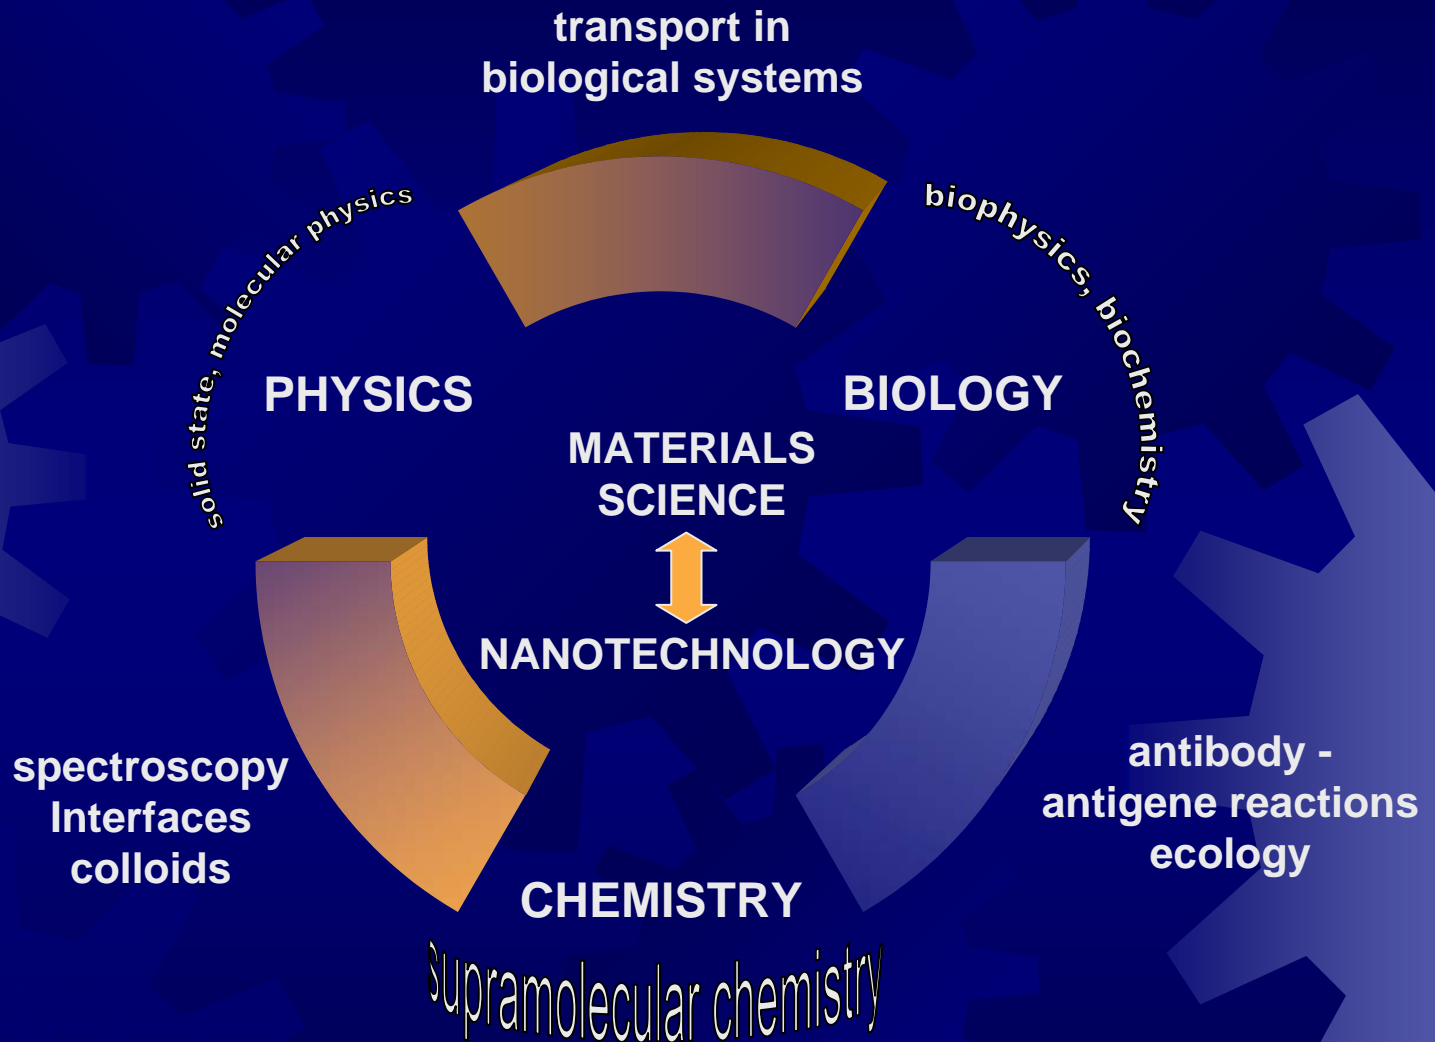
transport in biological systems

solid state, molecular physics

biophysics, biochemistry

PHYSICS

BIOLOGY

MATERIALS SCIENCE

NANOTECHNOLOGY

spectroscopy
Interfaces
colloids

antibody - antigene reactions
ecology

CHEMISTRY

supramolecular chemistry